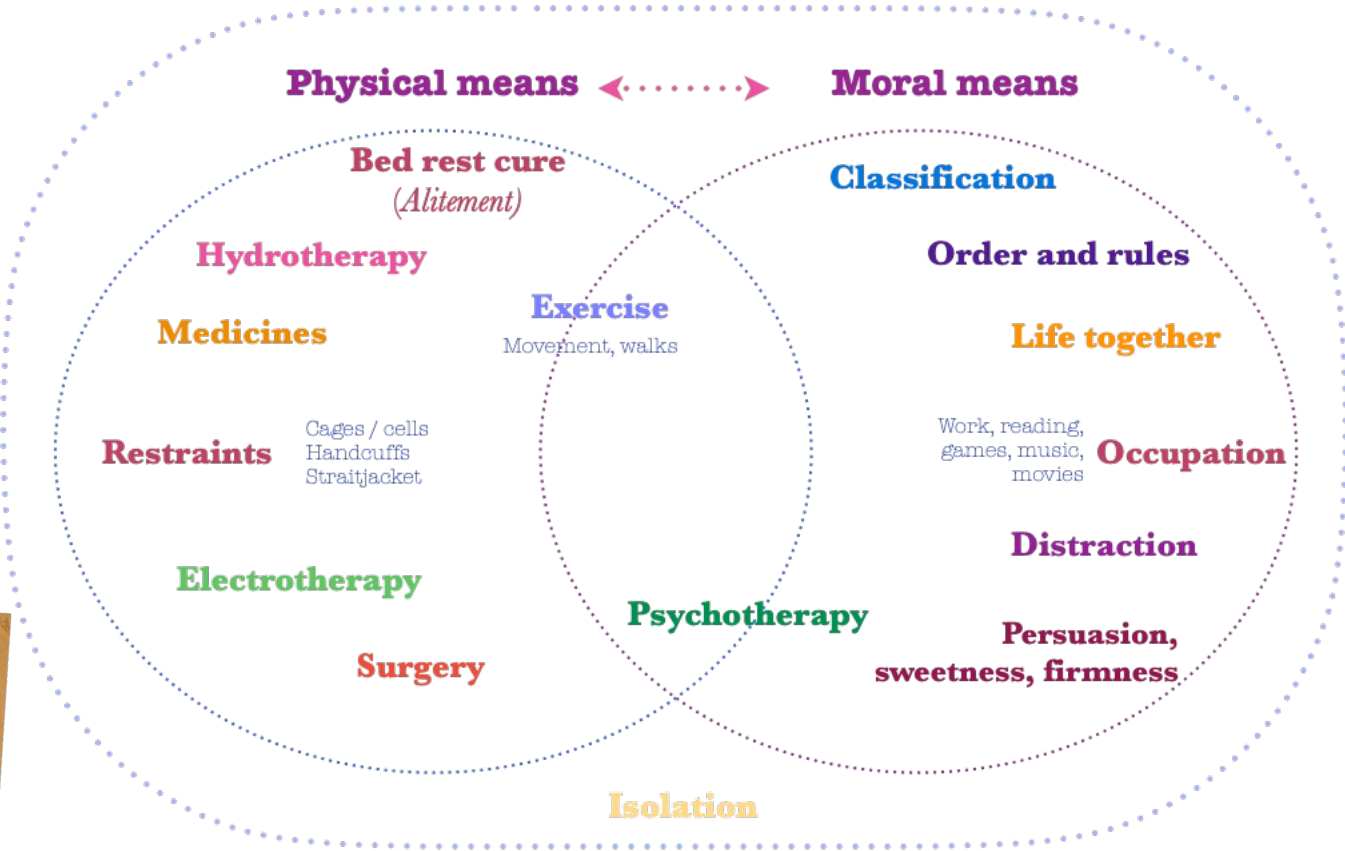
Physical means

Moral means

Bed rest cure
(Alitement)

Hydrotherapy

Medicines

Restraints

Cages / cells
Handcuffs
Straitjacket

Electrotherapy

Surgery

Exercise
Movement, walks

Psychotherapy

Classification

Order and rules

Life together

Work, reading, games, music, movies

Occupation

Distraction

Persuasion, sweetness, firmness

Isolation